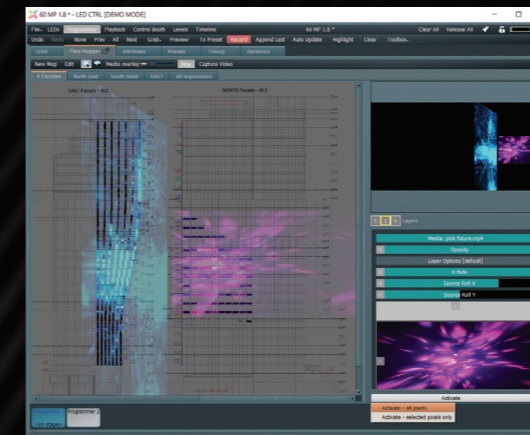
60 MP 1.8 * - LED CTRL [DEMO MODE]

File LEDs Programmer Playback Control Booth Levels Timeline 60 MP 1.8 * Clear All Release All

Undo Redo None Fine All Next Grab Preview To Preset Record Append Last Auto Update Highlight Clear Toolbox

LEDs Pixel Mapper Attributes Presets Timing Dynamics

New Map Edit Media overlay Stop Capture Video

4 Facades North East South West EAST All impressions

EAST facade - 4L2 NORTH facade - 4L1

Layers

Media: pink future.mp4

Opacity

Layer Options [default]

In fade

Source Roll X

Source Roll Y

Activate

Activate - all pixels

Activate - selected pixels only

Programmer 2